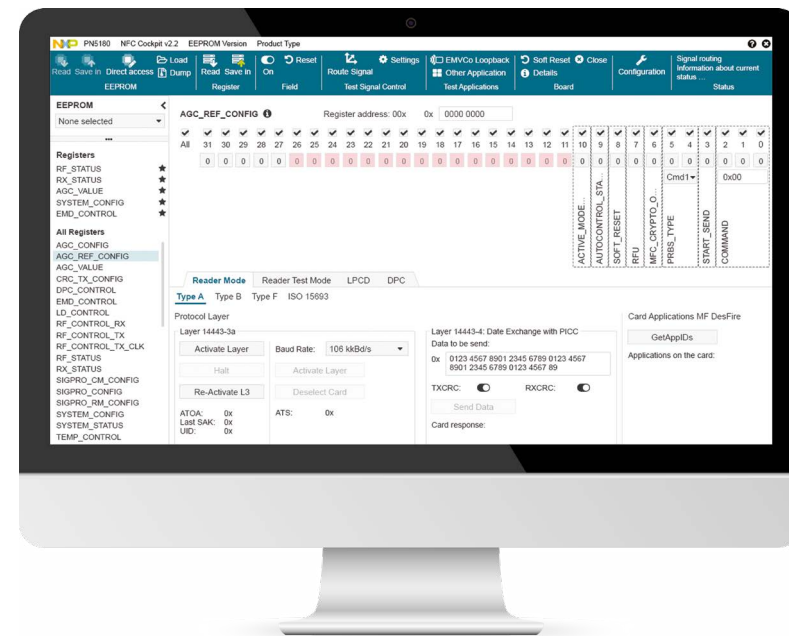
NXP PN5180 NFC Cockpit v2.2 EEPROM Version Product Type

Read Save in Direct access Load Dump
EEPROM
Read Save in
Register
On Reset
Field
Route Signal Settings
Test Signal Control
EMVCo Loopback Other Application
Test Applications
Soft Reset Close Details
Board
Configuration
Signal routing Information about current status ...
Status

EEPROM
None selected
...

Registers
RF_STATUS
RX_STATUS
AGC_VALUE
SYSTEM_CONFIG
EMD_CONTROL

All Registers
AGC_CONFIG
AGC_REF_CONFIG
AGC_VALUE
CRC_TX_CONFIG
DPC_CONTROL
EMD_CONTROL
LD_CONTROL
RF_CONTROL_RX
RF_CONTROL_TX
RF_CONTROL_TX_CLK
RF_STATUS
RX_STATUS
SIGPRO_CM_CONFIG
SIGPRO_CONFIG
SIGPRO_RM_CONFIG
SYSTEM_CONFIG
SYSTEM_STATUS
TEMP_CONTROL

AGC_REF_CONFIG Register address: 00x 0x 0000 0000

| All | 31 | 30 | 29 | 28 | 27 | 26 | 25 | 24 | 23 | 22 | 21 | 20 | 19 | 18 | 17 | 16 | 15 | 14 | 13 | 12 | 11 | 10 | 9 | 8 | 7 | 6 | 5 | 4 | 3 | 2 | 1 | 0 |
|---|---|---|---|---|---|---|---|---|---|---|---|---|---|---|---|---|---|---|---|---|---|---|---|---|---|---|---|---|---|---|---|---|
| | 0 | 0 | 0 | 0 | 0 | 0 | 0 | 0 | 0 | 0 | 0 | 0 | 0 | 0 | 0 | 0 | 0 | 0 | 0 | 0 | 0 | 0 | 0 | 0 | 0 | 0 | 0 | 0 | 0 | 0 | 0 | 0 |

Cmd1 0x00
ACTIVE_MODE... AUTOCONTROL_STA... SOFT_RESET RFU MFC_CRYPTO_O... PRBS_TYPE START_SEND COMMAND

Reader Mode Reader Test Mode LPCD DPC
Type A Type B Type F ISO 15693

Protocol Layer
Layer 14443-3a
Activate Layer Baud Rate: 106 kbd/s
Halt Activate Layer
Re-Activate L3 Deselect Card
ATOA: 0x
Last SAK: 0x
UID: 0x
ATS: 0x

Layer 14443-4: Date Exchange with PICC
Data to be send:
0x 0123 4567 8901 2345 6789 0123 4567 8901 2345 6789 0123 4567 89
TXCRC: RXCRC:
Send Data
Card response:

Card Applications MF DesFire
GetAppIDs
Applications on the card: